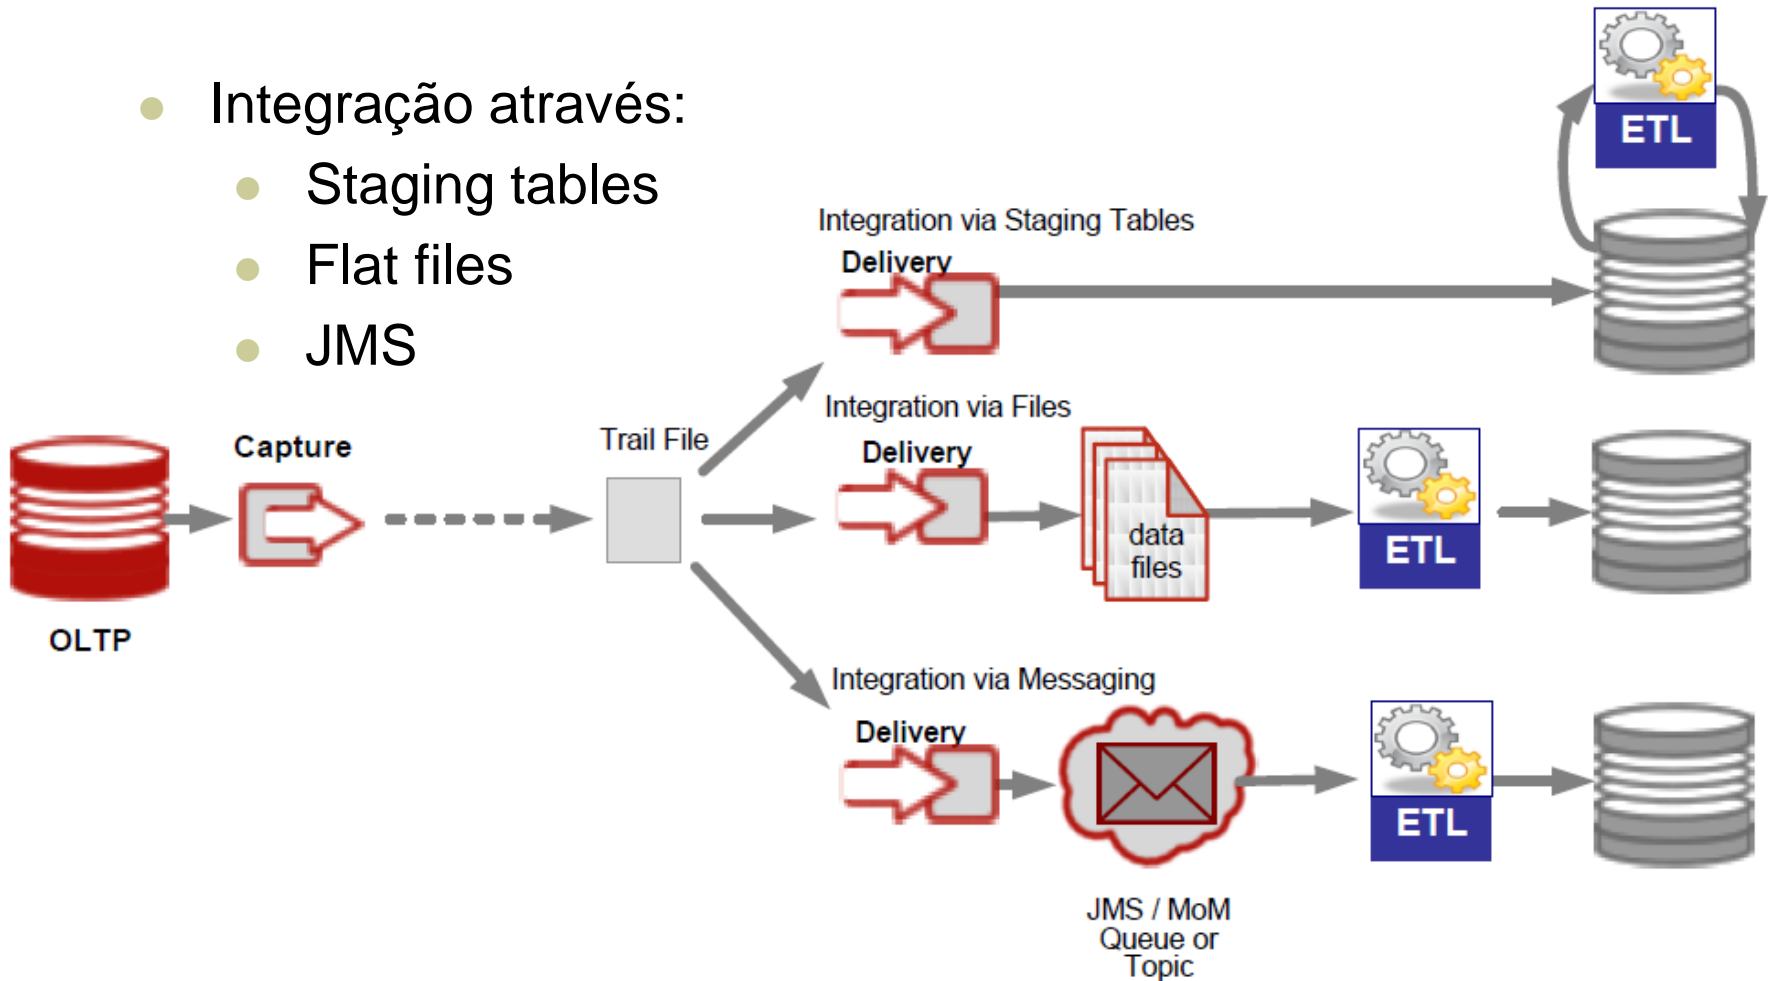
- Integração através:
  - Staging tables
  - Flat files
  - JMS

Integration via Staging Tables

Delivery

ETL

OLTP

Capture

Trail File

Integration via Files

Delivery

data files

ETL

Integration via Messaging

Delivery

ETL

JMS / MoM Queue or Topic